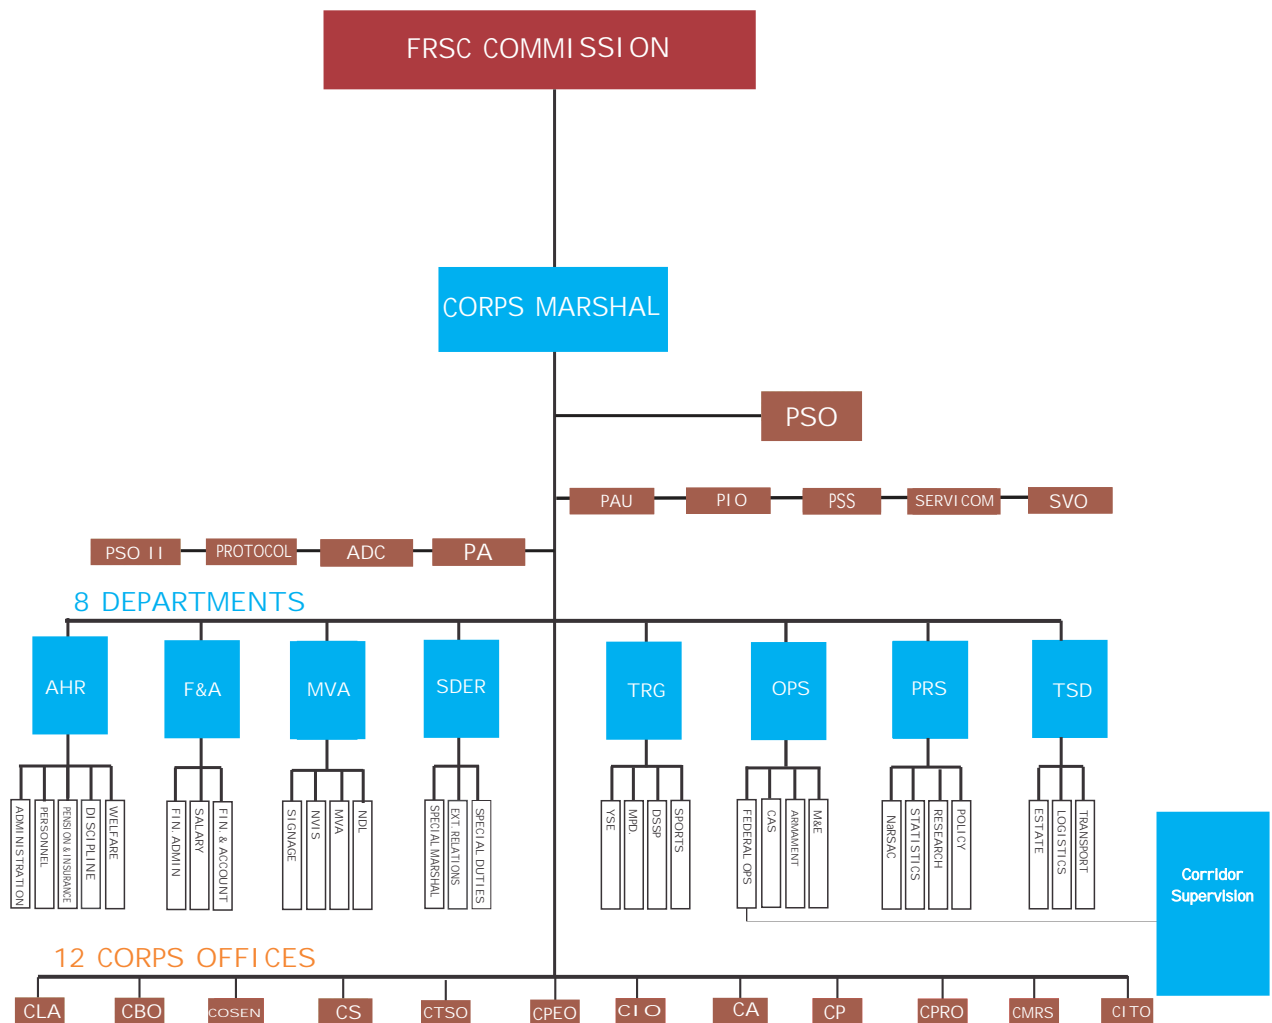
FRSC COMMISSION

CORPS MARSHAL

PSO

PAU
PIO
PSS
SERVICOM
SVO

PSO II
PROTOCOL
ADC
PA

8 DEPARTMENTS

AHR
ADMINISTRATION
PERSONNEL
PENSION & INSURANCE
DISCIPLINE
WELFARE

F&A
FIN. ADMIN
SALARY
FIN & ACCOUNT

MVA
SIGNAGE
NVIS
MVA
NDL

SDER
SPECIAL MARSHAL
EXT RELATIONS
SPECIAL DUTIES

TRG
YSE
MPD
DSSP
SPORTS

OPS
FEDERAL OPS
CAS
ARMAMENT
M&E

PRS
NaRSAC
STATISTICS
RESEARCH
POLICY

TSD
ESTATE
LOGISTICS
TRANSPORT

Corridor Supervision

12 CORPS OFFICES

CLA
CBO
COSEN
CS
CTSO
CPEO
CIO
CA
CP
CPRO
CMRS
CITO